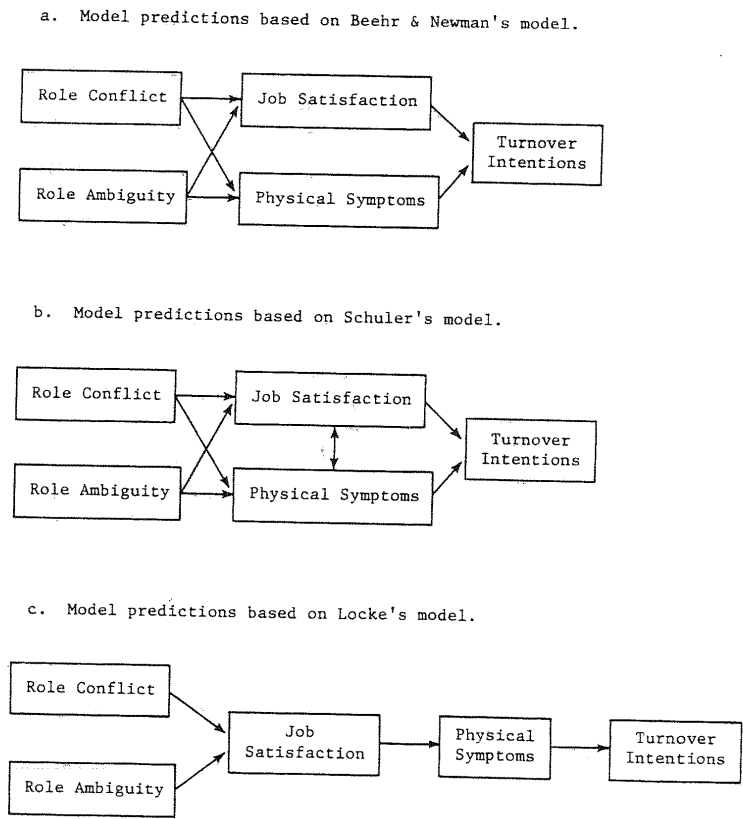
a. Model predictions based on Beehr & Newman's model.

Role Conflict

Job Satisfaction

Turnover Intentions

Role Ambiguity

Physical Symptoms

b. Model predictions based on Schuler's model.

Role Conflict

Job Satisfaction

Turnover Intentions

Role Ambiguity

Physical Symptoms

c. Model predictions based on Locke's model.

Role Conflict

Job Satisfaction

Physical Symptoms

Turnover Intentions

Role Ambiguity